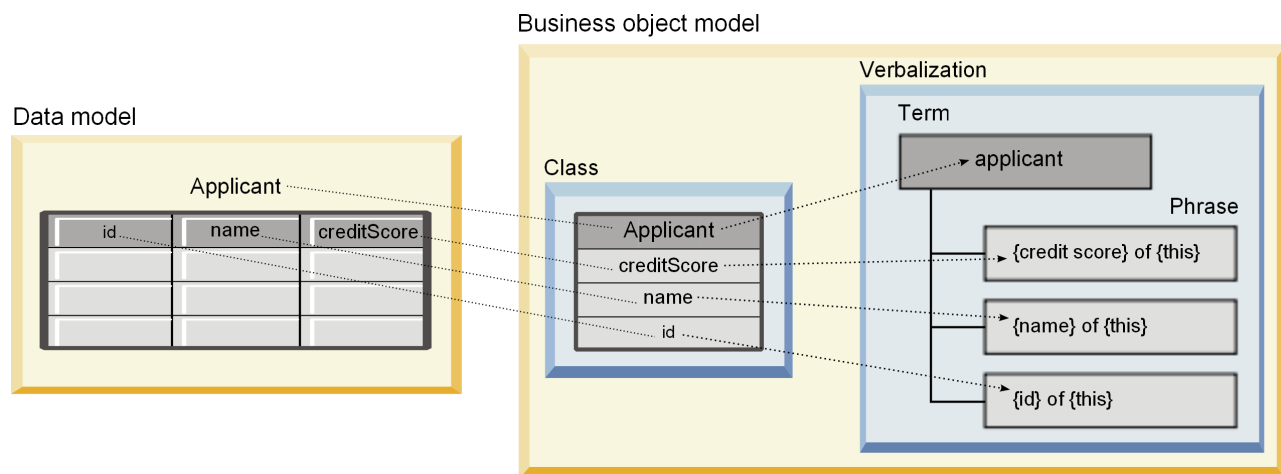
Business object model

Verbalization

Data model

Term

applicant

Class

Applicant

Phrase

id

name

creditScore

Applicant

creditScore

{credit score} of {this}

name

{name} of {this}

id

{id} of {this}